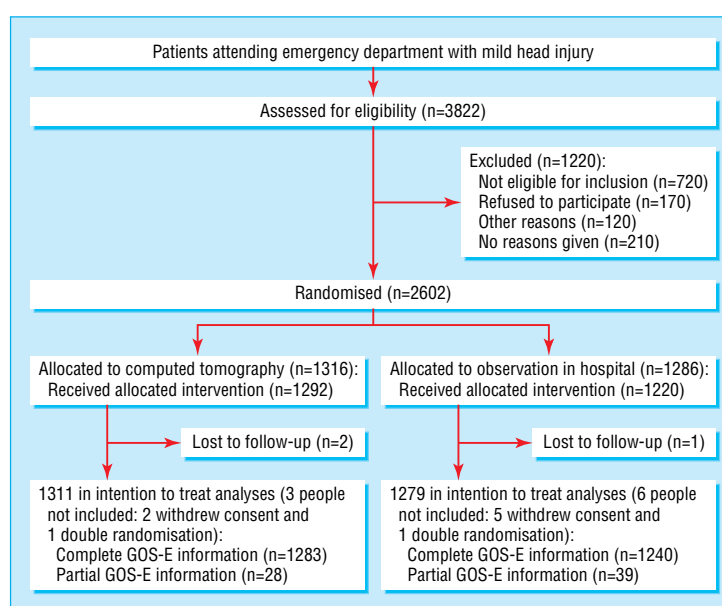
Patients attending emergency department with mild head injury

Assessed for eligibility (n=3822)

Excluded (n=1220):
Not eligible for inclusion (n=720)
Refused to participate (n=170)
Other reasons (n=120)
No reasons given (n=210)

Randomised (n=2602)

Allocated to computed tomography (n=1316):
Received allocated intervention (n=1292)

Lost to follow-up (n=2)

1311 in intention to treat analyses (3 people not included: 2 withdrew consent and 1 double randomisation):
Complete GOS-E information (n=1283)
Partial GOS-E information (n=28)

Allocated to observation in hospital (n=1286):
Received allocated intervention (n=1220)

Lost to follow-up (n=1)

1279 in intention to treat analyses (6 people not included: 5 withdrew consent and 1 double randomisation):
Complete GOS-E information (n=1240)
Partial GOS-E information (n=39)